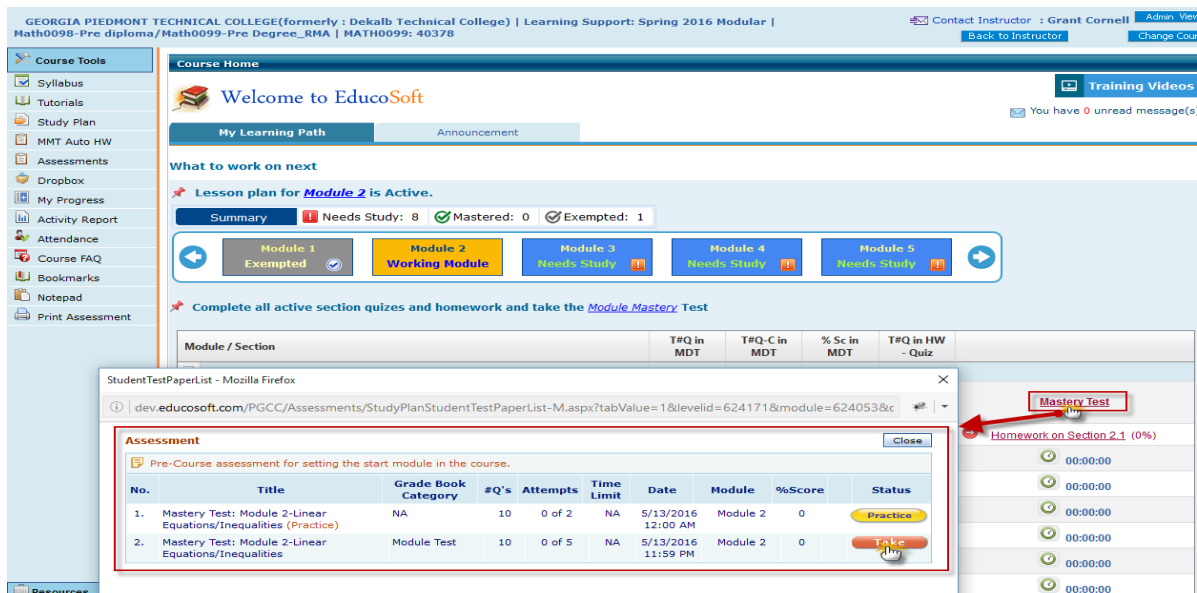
GEORGIA PIEDMONT TECHNICAL COLLEGE(formerly : Dekalb Technical College) | Learning Support: Spring 2016 Modular | Math0098-Pre diploma/Math0099-Pre Degree_RMA | MATH0099: 40378

Contact Instructor : Grant Cornell
Admin View
Back to Instructor
Change Cour

Course Tools
Syllabus
Tutorials
Study Plan
MMT Auto HW
Assessments
Dropbox
My Progress
Activity Report
Attendance
Course FAQ
Bookmarks
Notepad
Print Assessment
Resources

Course Home
Welcome to EducoSoft
Training Videos
You have 0 unread message(s)

My Learning Path
Announcement

What to work on next

Lesson plan for Module 2 is Active.

Summary | Needs Study: 8 | Mastered: 0 | Exempted: 1

Module 1 Exempted
Module 2 Working Module
Module 3 Needs Study
Module 4 Needs Study
Module 5 Needs Study

Complete all active section quizes and homework and take the Module Mastery Test

| Module / Section | T#Q in MDT | T#Q-C in MDT | % Sc in MDT | T#Q in HW - Quiz |
|---|---|---|---|---|

Mastery Test
Homework on Section 2.1 (0%)
00:00:00
00:00:00
00:00:00
00:00:00
00:00:00
00:00:00

StudentTestPaperList - Mozilla Firefox
dev.educosoft.com/PGCC/Assessments/StudyPlanStudentTestPaperList-M.aspx?tabValue=1&levelid=624171&module=624053&c

Assessment
Close
Pre-Course assessment for setting the start module in the course.

| No. | Title | Grade Book Category | #Q's | Attempts | Time Limit | Date | Module | %Score | Status |
|---|---|---|---|---|---|---|---|---|---|
| 1. | Mastery Test: Module 2-Linear Equations/Inequalities (Practice) | NA | 10 | 0 of 2 | NA | 5/13/2016 12:00 AM | Module 2 | 0 | Practice |
| 2. | Mastery Test: Module 2-Linear Equations/Inequalities | Module Test | 10 | 0 of 5 | NA | 5/13/2016 11:59 PM | Module 2 | 0 | Take |